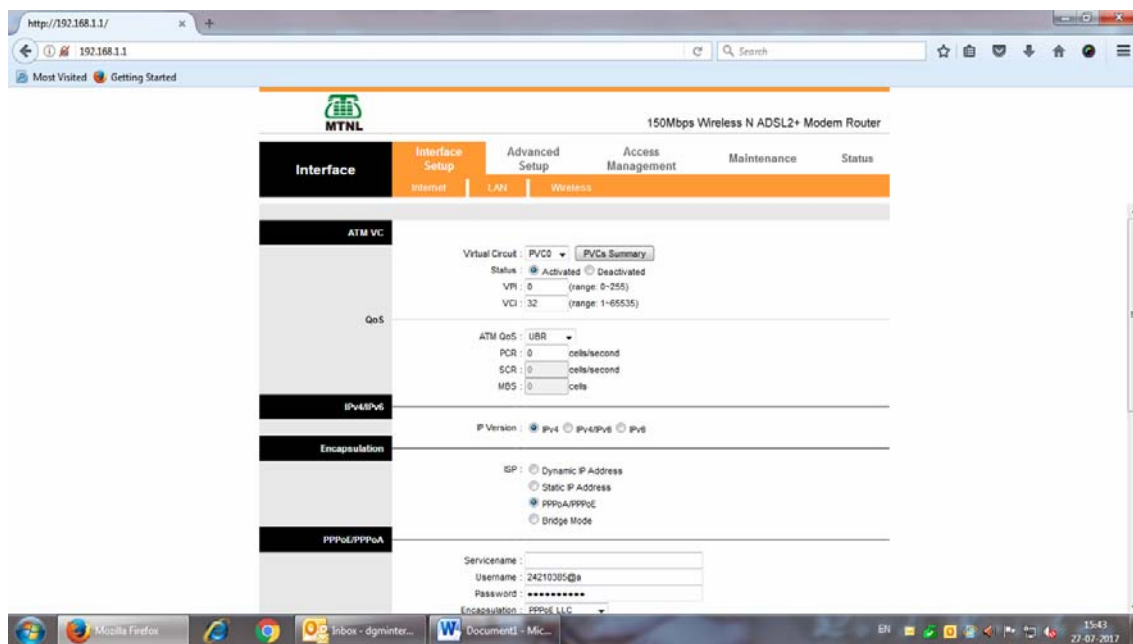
http://192.168.1.1/

192.168.1.1

Search

Most Visited Getting Started

MTNL

150Mbps Wireless N ADSL2+ Modem Router

Interface

Interface Setup

Advanced Setup

Access Management

Maintenance

Status

Internet LAN Wireless

ATM VC

Virtual Circuit : PVC0 PVCs Summary

Status : Activated Deactivated

VPI : 0 (range: 0~255)

VCI : 32 (range: 1~65535)

QoS

ATM QoS : UBR

PCR : 0 cells/second

SCR : 0 cells/second

MBS : 0 cells

IPv4/IPv6

IP Version : IPv4 IPv4/IPv6 IPv6

Encapsulation

ISP : Dynamic IP Address

Static IP Address

PPPoA/PPPoE

Bridge Mode

PPPoE/PPPoA

Servicename :

Username : 24210385@a

Password : ••••••••••

Encapsulation : PPPoE LLC

Mozilla Firefox

Inbox - dgminter...

Document1 - Mic...

EN

15:43
27-07-2017